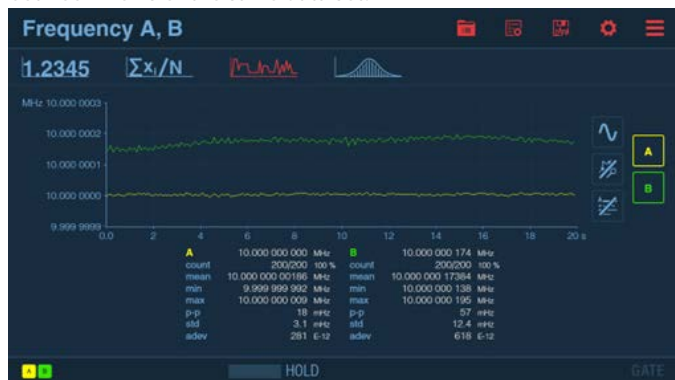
Frequency A, B

1.2345 $\Sigma x_i/N$

MHz 10.000 0003

10.000 0002

10.000 0001

10.000 0000

9.999 9999

0.0 2 4 6 8 10 12 14 16 18 20 s

A
B

| A | 10.000 000 000 | MHz | B | 10.000 000 174 | MHz |
|---|---|---|---|---|---|
| count | 200/200 | 100 % | count | 200/200 | 100 % |
| mean | 10.000 000 00186 | MHz | mean | 10.000 000 17384 | MHz |
| min | 9.999 999 992 | MHz | min | 10.000 000 138 | MHz |
| max | 10.000 000 009 | MHz | max | 10.000 000 195 | MHz |
| p-p | 18 | mHz | p-p | 57 | mHz |
| std | 3.1 | mHz | std | 12.4 | mHz |
| adev | 281 | E-12 | adev | 618 | E-12 |

A B

HOLD

GATE